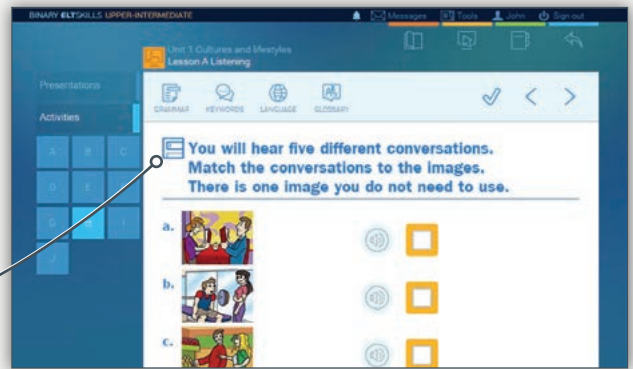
BINARY ELTSKILLS UPPER-INTERMEDIATE

Messages Tools John Sign out

Unit 1 Cultures and lifestyles
Lesson A Listening

Presentations

Activities

A B C
D E F
G H I
J

GRAMMAR KEYWORDS LANGUAGE GLOSSARY

You will hear five different conversations. Match the conversations to the images. There is one image you do not need to use.

a.

b.

c.